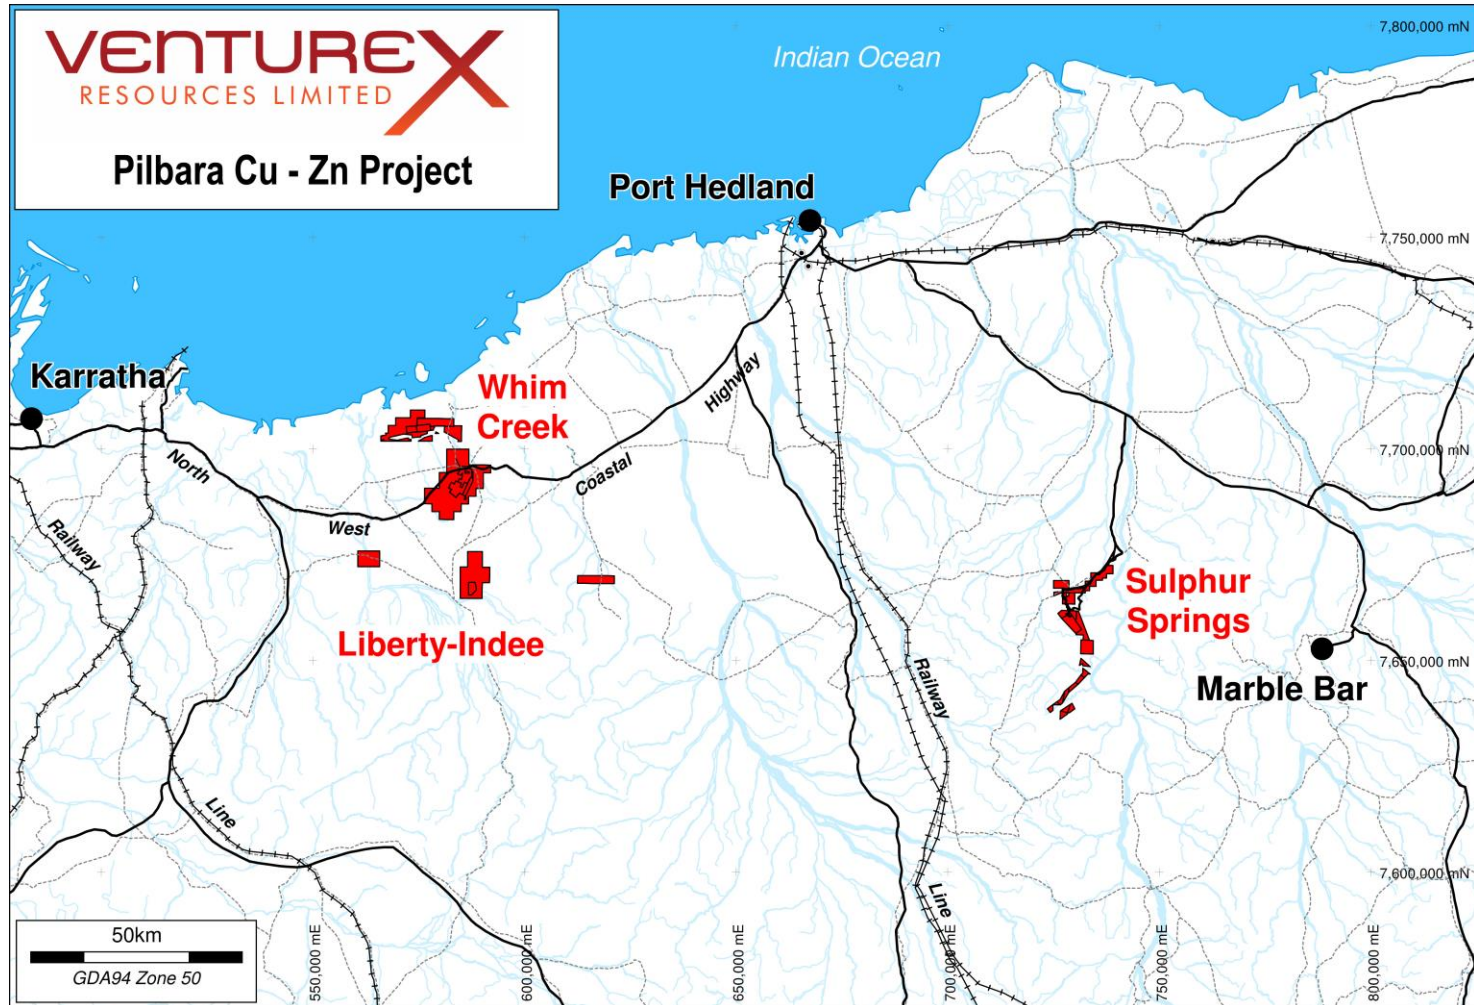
VENTUREX
RESOURCES LIMITED

Pilbara Cu - Zn Project

Indian Ocean

7,800,000 mN

Port Hedland

7,750,000 mN

Karratha

Whim Creek

Highway

Coastal

North

West

Railway

7,700,000 mN

Sulphur Springs

Liberty-Indee

Railway

Marble Bar

7,650,000 mN

Line

Line

7,600,000 mN

50km

GDA94 Zone 50

550,000 mE

600,000 mE

650,000 mE

700,000 mE

750,000 mE

800,000 mE